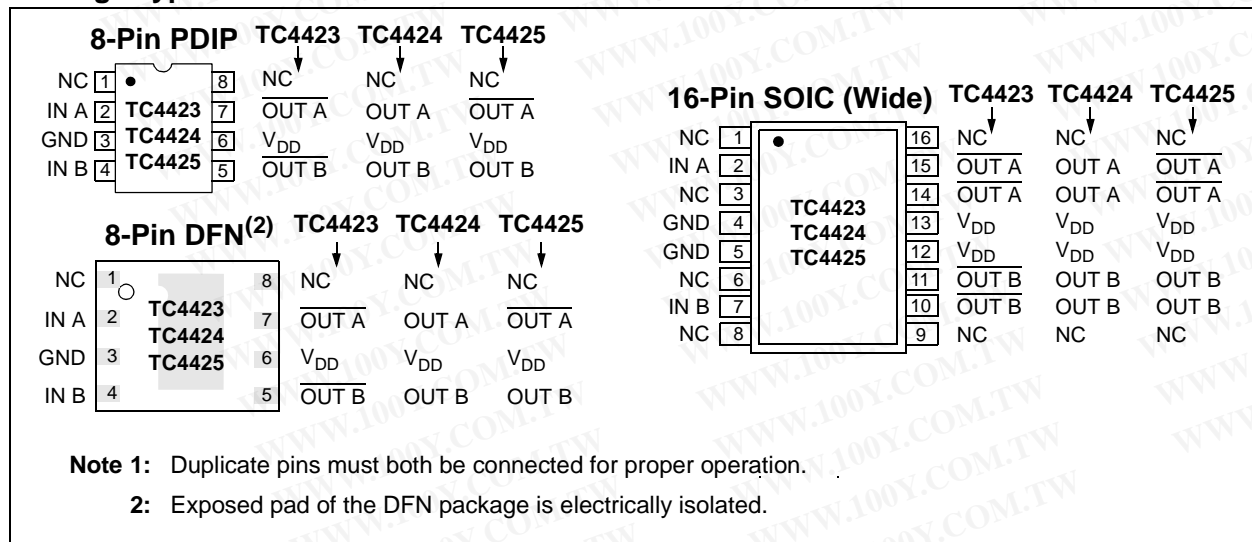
8-Pin PDIP TC4423 TC4424 TC4425

| Pin | | TC4423 | TC4424 | TC4425 |
|---|---|---|---|---|
| NC | 1 / 8 | NC | NC | NC |
| IN A | 2 / 7 | $\overline{\text{OUT A}}$ | OUT A | $\overline{\text{OUT A}}$ |
| GND | 3 / 6 | $V_{DD}$ | $V_{DD}$ | $V_{DD}$ |
| IN B | 4 / 5 | $\overline{\text{OUT B}}$ | OUT B | OUT B |

TC4423
TC4424
TC4425

8-Pin DFN$^{(2)}$ TC4423 TC4424 TC4425

| Pin | | TC4423 | TC4424 | TC4425 |
|---|---|---|---|---|
| NC | 1 / 8 | NC | NC | NC |
| IN A | 2 / 7 | $\overline{\text{OUT A}}$ | OUT A | $\overline{\text{OUT A}}$ |
| GND | 3 / 6 | $V_{DD}$ | $V_{DD}$ | $V_{DD}$ |
| IN B | 4 / 5 | $\overline{\text{OUT B}}$ | OUT B | OUT B |

TC4423
TC4424
TC4425

16-Pin SOIC (Wide) TC4423 TC4424 TC4425

| Pin | | TC4423 | TC4424 | TC4425 |
|---|---|---|---|---|
| NC | 1 / 16 | NC | NC | NC |
| IN A | 2 / 15 | $\overline{\text{OUT A}}$ | OUT A | $\overline{\text{OUT A}}$ |
| NC | 3 / 14 | $\overline{\text{OUT A}}$ | OUT A | $\overline{\text{OUT A}}$ |
| GND | 4 / 13 | $V_{DD}$ | $V_{DD}$ | $V_{DD}$ |
| GND | 5 / 12 | $V_{DD}$ | $V_{DD}$ | $V_{DD}$ |
| NC | 6 / 11 | $\overline{\text{OUT B}}$ | OUT B | OUT B |
| IN B | 7 / 10 | $\overline{\text{OUT B}}$ | OUT B | OUT B |
| NC | 8 / 9 | NC | NC | NC |

TC4423
TC4424
TC4425

Note 1: Duplicate pins must both be connected for proper operation.
2: Exposed pad of the DFN package is electrically isolated.

WWW.100Y.COM.TW